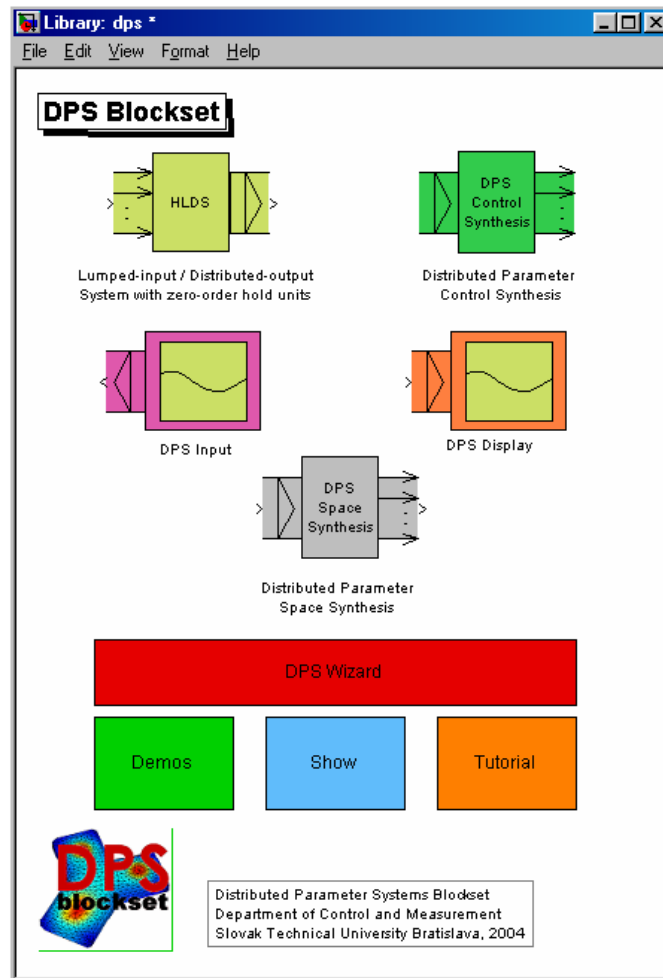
Library: dps *

File Edit View Format Help

DPS Blockset

HLDS

Lumped-input / Distributed-output System with zero-order hold units

DPS Control Synthesis

Distributed Parameter Control Synthesis

DPS Input

DPS Display

DPS Space Synthesis

Distributed Parameter Space Synthesis

DPS Wizard

Demos

Show

Tutorial

DPS blockset

Distributed Parameter Systems Blockset
Department of Control and Measurement
Slovak Technical University Bratislava, 2004